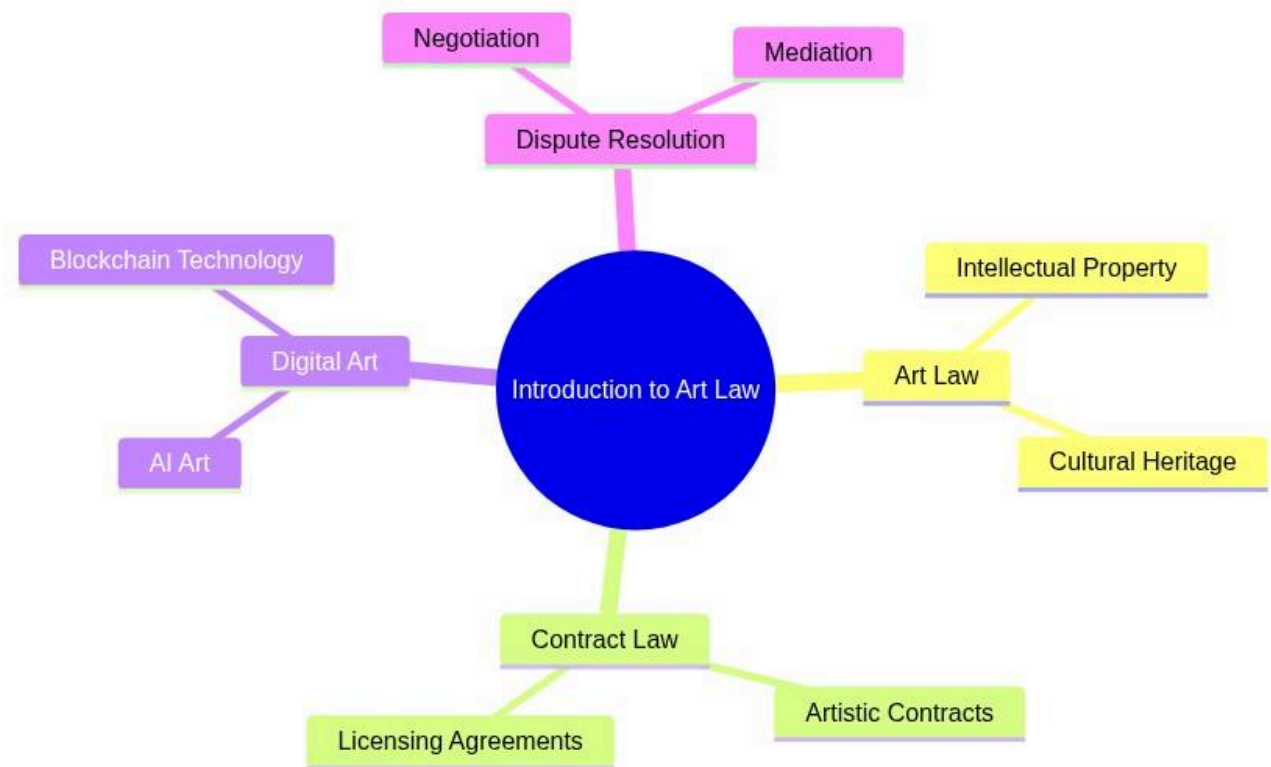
Negotiation

Mediation

Dispute Resolution

Blockchain Technology

Digital Art

AI Art

Introduction to Art Law

Intellectual Property

Art Law

Cultural Heritage

Contract Law

Artistic Contracts

Licensing Agreements